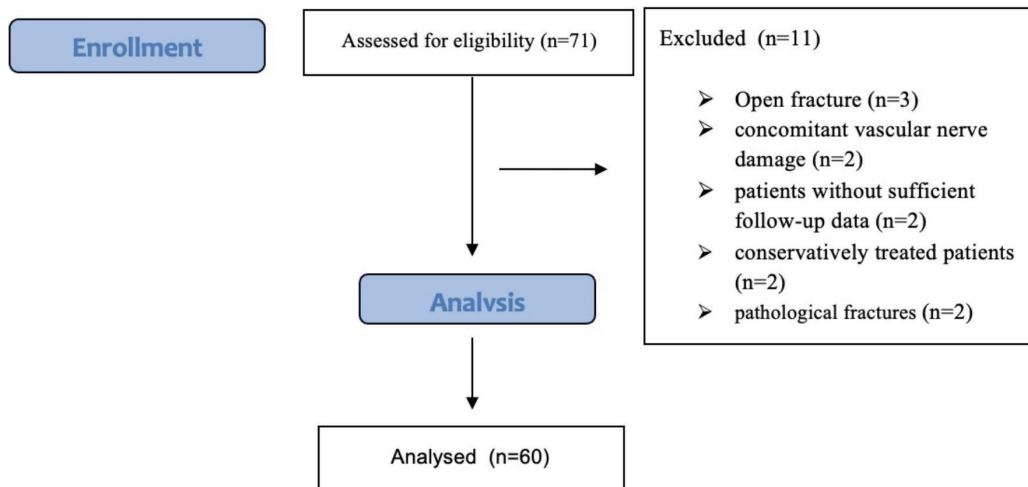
Enrollment

Assessed for eligibility (n=71)

Excluded (n=11)

- Open fracture (n=3)
- concomitant vascular nerve damage (n=2)
- patients without sufficient follow-up data (n=2)
- conservatively treated patients (n=2)
- pathological fractures (n=2)

Analysis

Analysed (n=60)